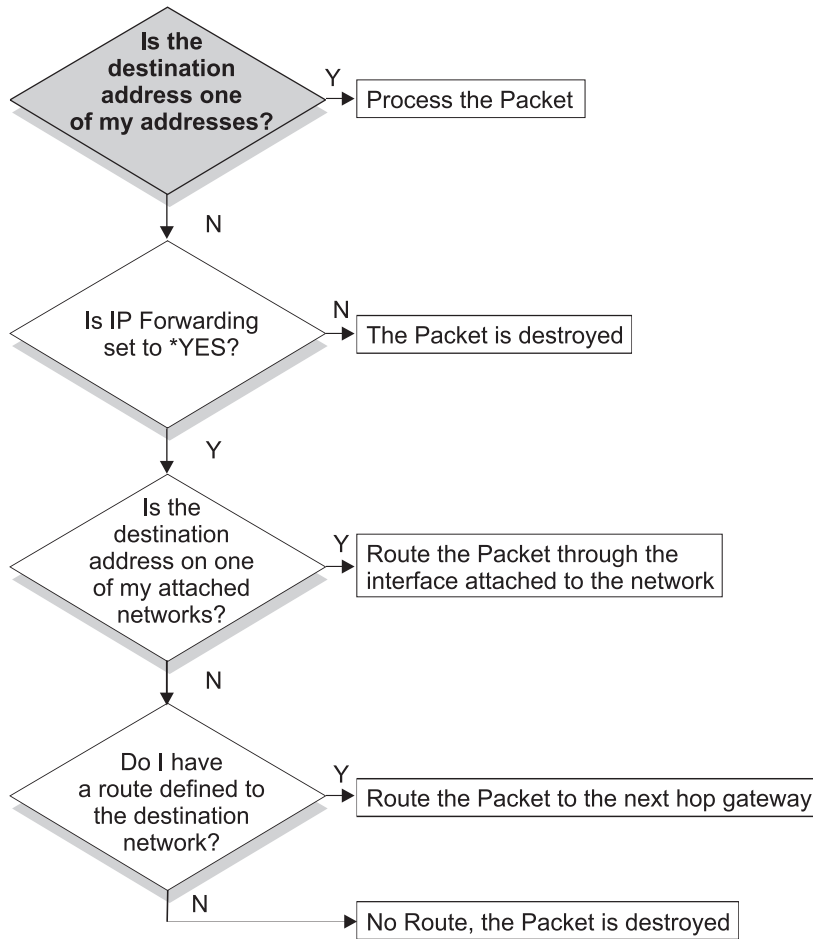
Is the destination address one of my addresses?

Y

Process the Packet

N

Is IP Forwarding set to *YES?

N

The Packet is destroyed

Y

Is the destination address on one of my attached networks?

Y

Route the Packet through the interface attached to the network

N

Do I have a route defined to the destination network?

Y

Route the Packet to the next hop gateway

N

No Route, the Packet is destroyed